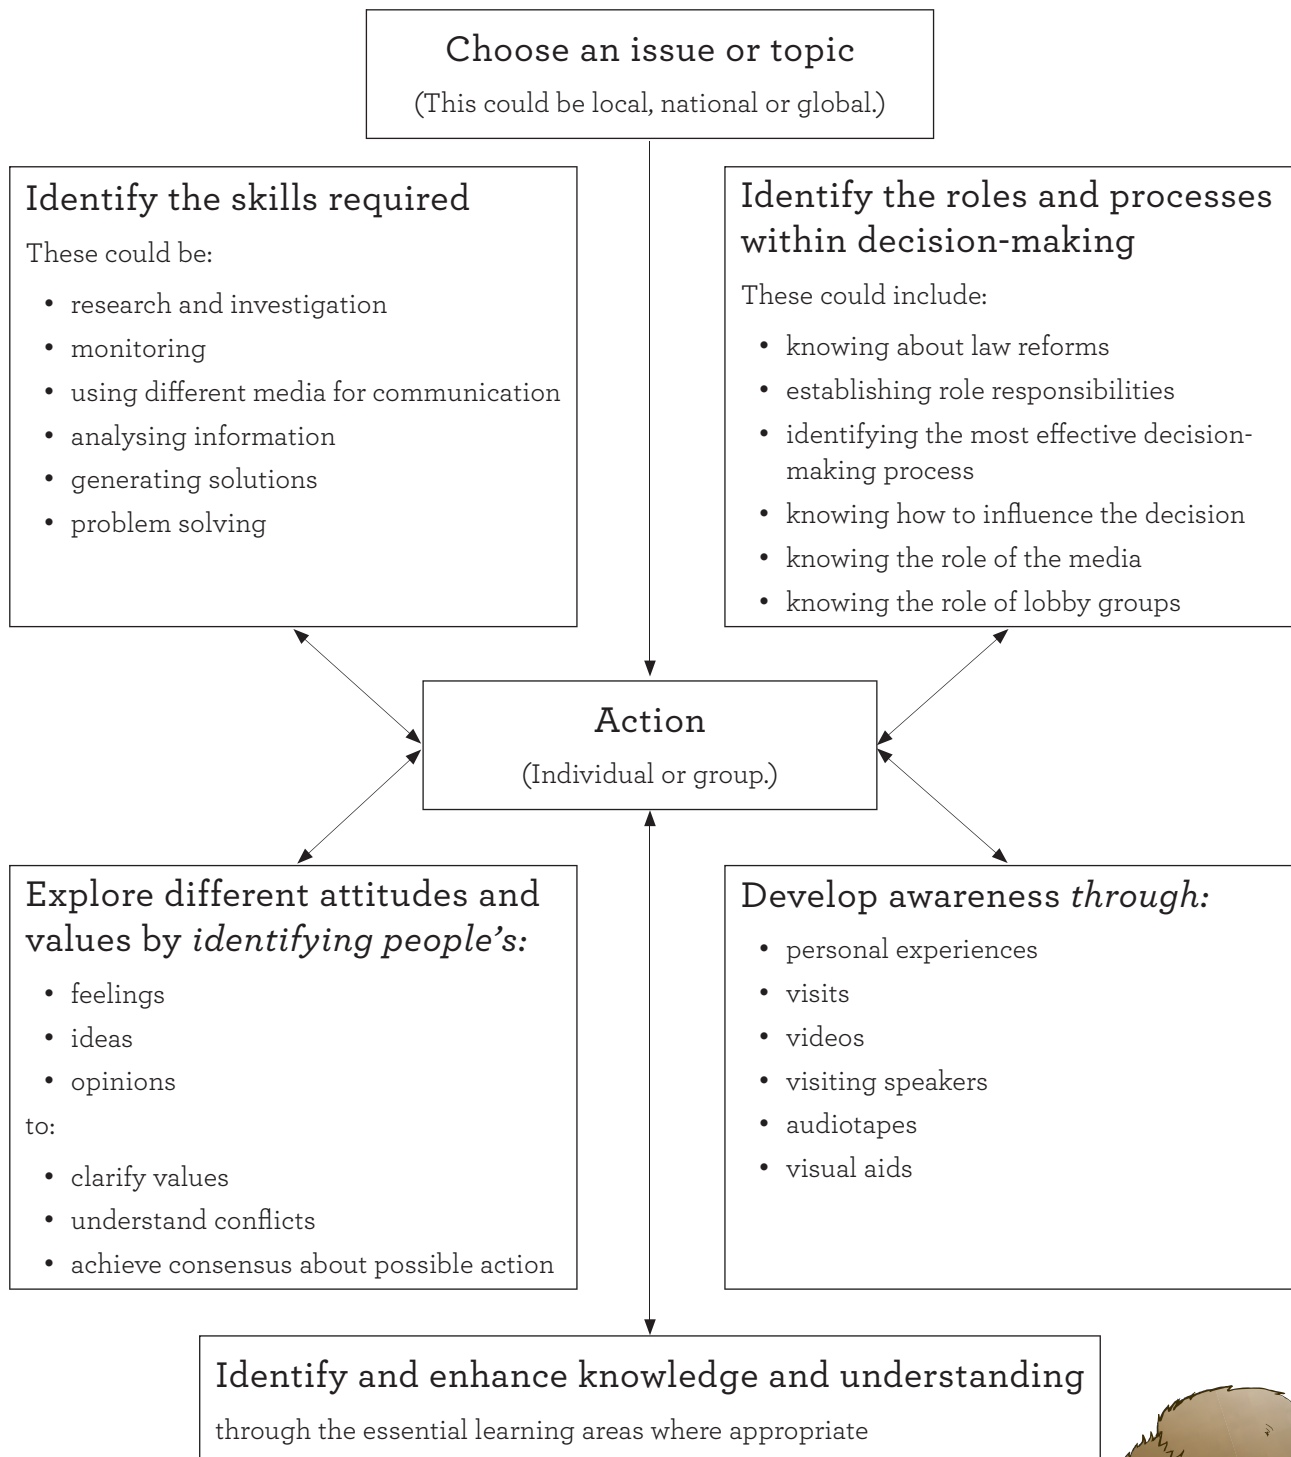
Choose an issue or topic

(This could be local, national or global.)

Identify the skills required

These could be:

- research and investigation
- monitoring
- using different media for communication
- analysing information
- generating solutions
- problem solving

Identify the roles and processes within decision-making

These could include:

- knowing about law reforms
- establishing role responsibilities
- identifying the most effective decision-making process
- knowing how to influence the decision
- knowing the role of the media
- knowing the role of lobby groups

Action

(Individual or group.)

Explore different attitudes and values by *identifying people's:*

- feelings
- ideas
- opinions

to:

- clarify values
- understand conflicts
- achieve consensus about possible action

Develop awareness *through:*

- personal experiences
- visits
- videos
- visiting speakers
- audiotapes
- visual aids

Identify and enhance knowledge and understanding

through the essential learning areas where appropriate